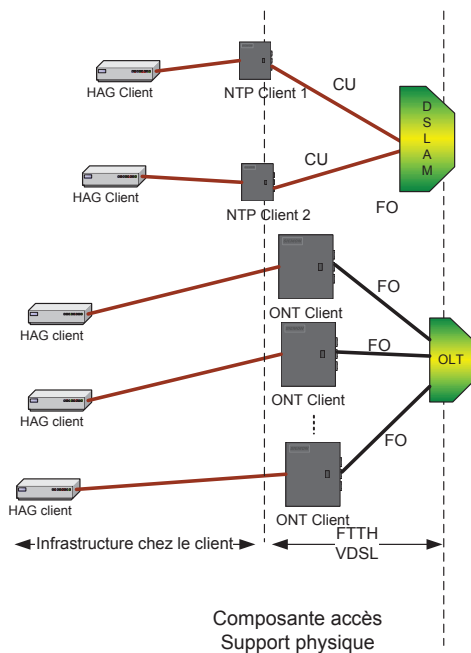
HAG Client
NTP Client 1
CU
D
S
L
A
M
HAG Client
CU
NTP Client 2
FO
HAG client
ONT Client
FO
FO
OLT
HAG client
ONT Client
FO
HAG client
ONT Client
Infrastructure chez le client
FTTH
VDSL

Composante accès
Support physique